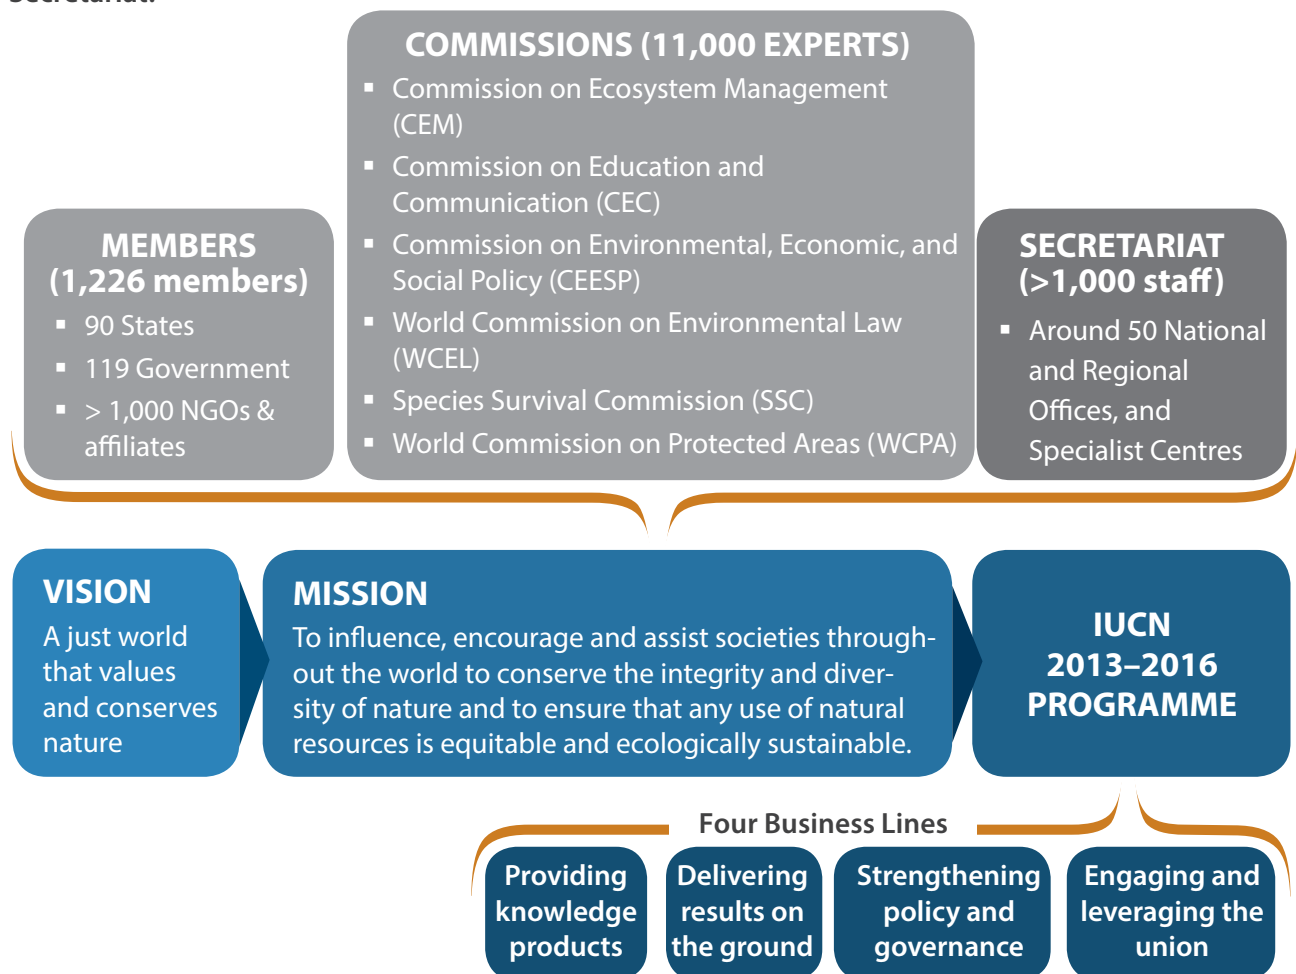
MEMBERS (1,226 members)

- 90 States
- 119 Government
- > 1,000 NGOs & affiliates

COMMISSIONS (11,000 EXPERTS)

- Commission on Ecosystem Management (CEM)
- Commission on Education and Communication (CEC)
- Commission on Environmental, Economic, and Social Policy (CEESP)
- World Commission on Environmental Law (WCEL)
- Species Survival Commission (SSC)
- World Commission on Protected Areas (WCPA)

SECRETARIAT (>1,000 staff)

- Around 50 National and Regional Offices, and Specialist Centres

VISION
A just world that values and conserves nature

MISSION
To influence, encourage and assist societies throughout the world to conserve the integrity and diversity of nature and to ensure that any use of natural resources is equitable and ecologically sustainable.

IUCN 2013–2016 PROGRAMME

Four Business Lines

Providing knowledge products

Delivering results on the ground

Strengthening policy and governance

Engaging and leveraging the union